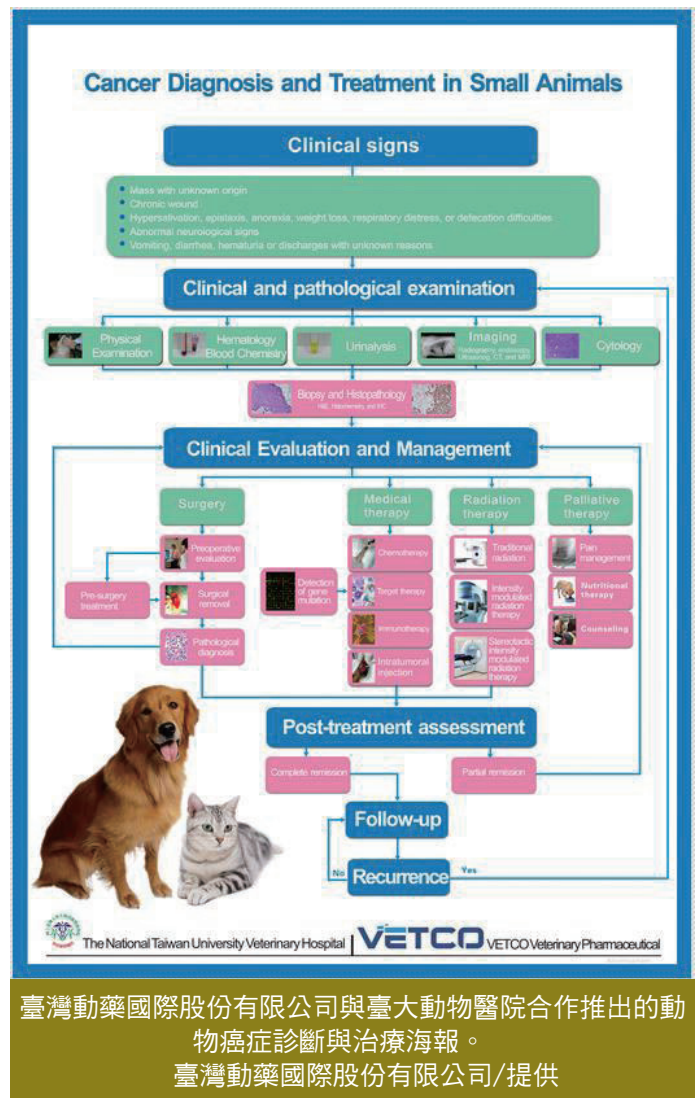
Cancer Diagnosis and Treatment in Small Animals

Clinical signs

• Mass with unknown origin
• Chronic wound
• Hypersalivation, epistaxis, anorexia, weight loss, respiratory distress, or defecation difficulties
• Abnormal neurological signs
• Vomiting, diarrhea, hematuria or discharges with unknown reasons

Clinical and pathological examination

Physical Examination

Hematology Blood Chemistry

Urinalysis

Imaging
Radiography, endoscopy, Ultrasound, CT, and MRI

Cytology

Biopsy and Histopathology
H&E, Histochemistry and IHC

Clinical Evaluation and Management

Surgery

Medical therapy

Radiation therapy

Palliative therapy

Preoperative evaluation

Pre-surgery treatment

Surgical removal

Pathological diagnosis

Detection of gene mutation

Chemotherapy

Target therapy

Immunotherapy

Intratumoral injection

Traditional radiation

Intensity modulated radiation therapy

Stereotactic intensity modulated radiation therapy

Pain management

Nutritional therapy

Counseling

Post-treatment assessment

Complete remission

Partial remission

Follow-up

No

Recurrence

Yes

The National Taiwan University Veterinary Hospital | VETCO VETCO Veterinary Pharmaceutical

臺灣動藥國際股份有限公司與臺大動物醫院合作推出的動物癌症診斷與治療海報。
臺灣動藥國際股份有限公司/提供